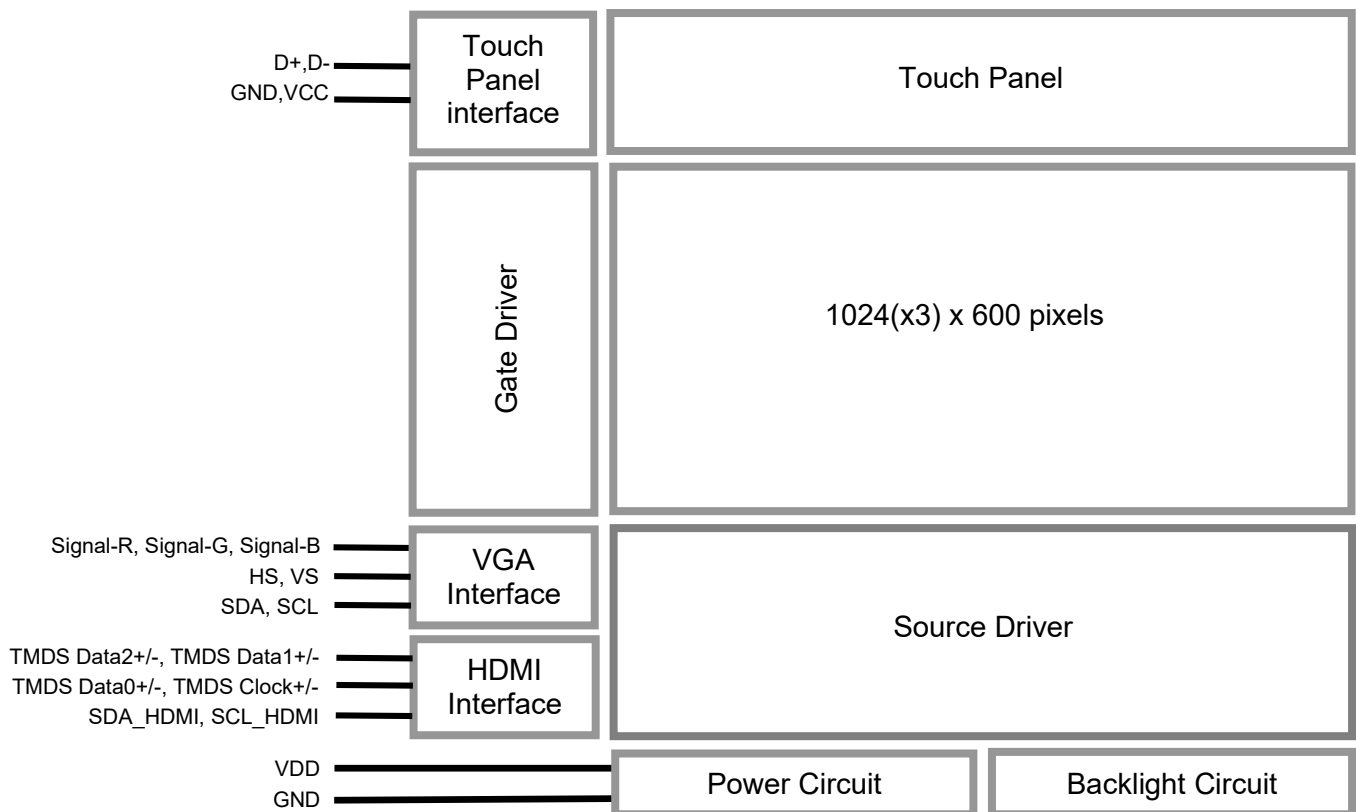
D+,D-
GND,VCC

Touch Panel interface

Touch Panel

Gate Driver

1024(x3) x 600 pixels

Signal-R, Signal-G, Signal-B
HS, VS
SDA, SCL

VGA Interface

TMDS Data2+/-, TMDS Data1+/-
TMDS Data0+/-, TMDS Clock+/-
SDA_HDMI, SCL_HDMI

HDMI Interface

Source Driver

VDD
GND

Power Circuit

Backlight Circuit